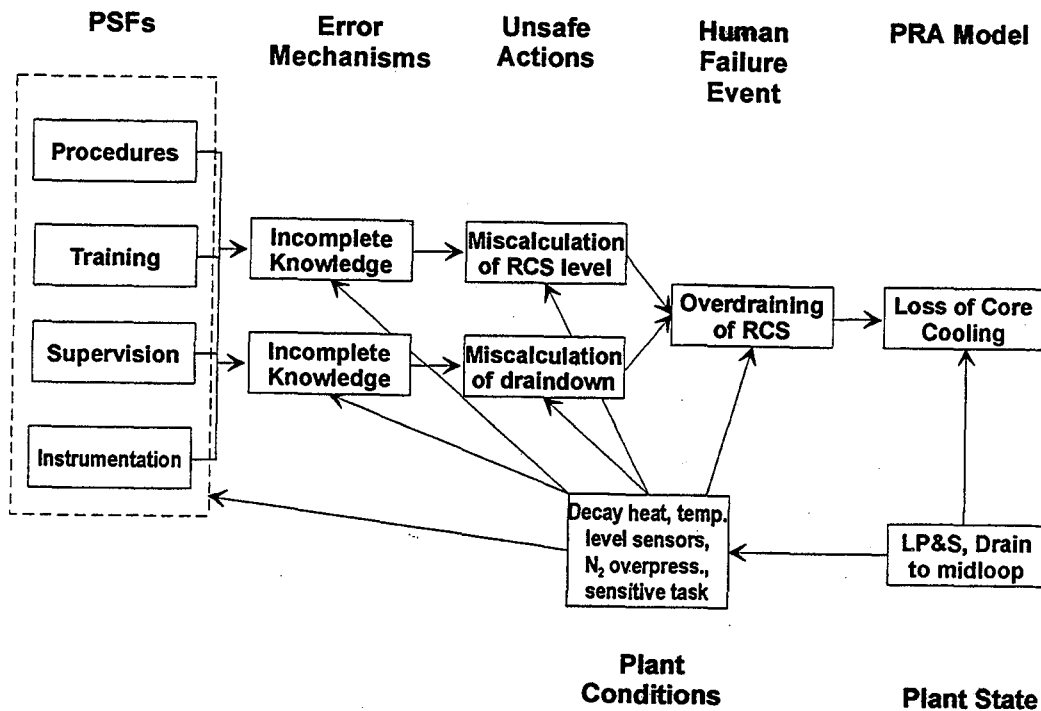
PSFs

Error Mechanisms

Unsafe Actions

Human Failure Event

PRA Model

Procedures

Training

Supervision

Instrumentation

Incomplete Knowledge

Incomplete Knowledge

Miscalculation of RCS level

Miscalculation of draindown

Overdraining of RCS

Loss of Core Cooling

Decay heat, temp. level sensors, $N_2$ overpress., sensitive task

LP&S, Drain to midloop

Plant Conditions

Plant State